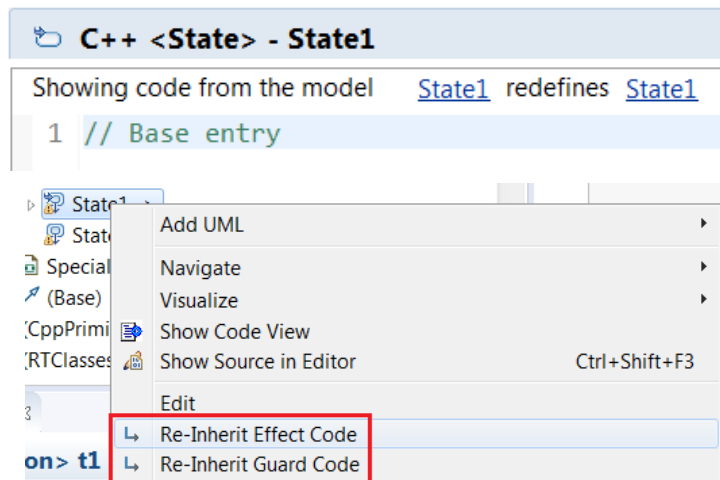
C++ <State> - State1

Showing code from the model State1 redefines State1

1 // Base entry

State1 >
State
Special
(Base)
CppPrimi
RTClasses
on> t1

Add UML
Navigate
Visualize
Show Code View
Show Source in Editor Ctrl+Shift+F3
Edit
Re-Inherit Effect Code
Re-Inherit Guard Code